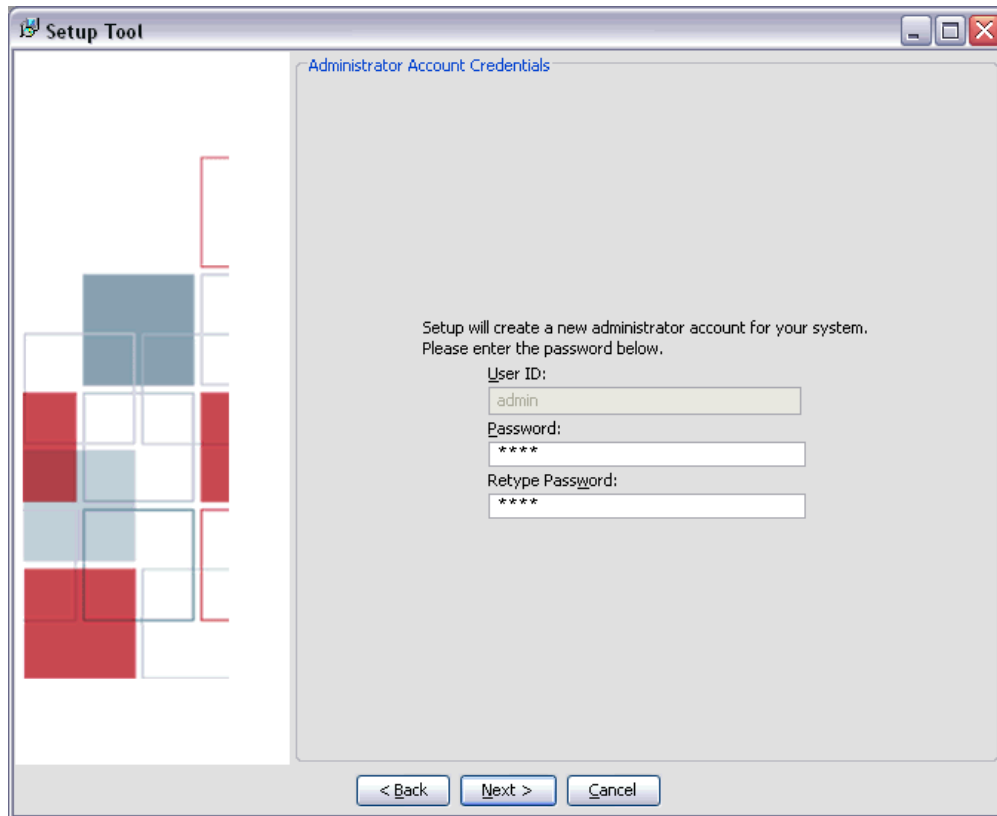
Setup Tool

Administrator Account Credentials

Setup will create a new administrator account for your system.
Please enter the password below.

User ID:
admin
Password:
****
Retype Password:
****

< Back
Next >
Cancel